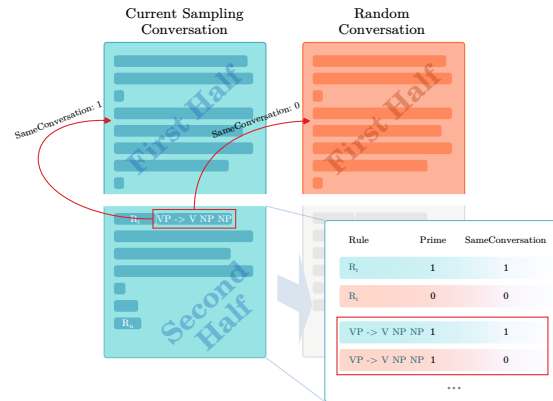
Current Sampling Conversation

Random Conversation

SameConversation: 1

SameConversation: 0

First Half

First Half

$R_i$ VP -> V NP NP

Second Half

$R_n$

| Rule | Prime | SameConversation |
|---|---|---|
| $R_i$ | 1 | 1 |
| $R_i$ | 0 | 0 |
| VP -> V NP NP | 1 | 1 |
| VP -> V NP NP | 1 | 0 |

...